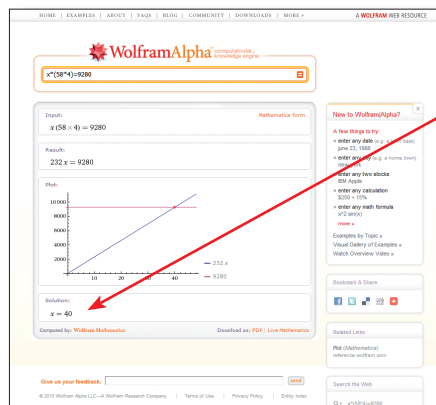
HOME | EXAMPLES | ABOUT | FAQS | BLOG | COMMUNITY | DOWNLOADS | MORE »

A WOLFRAM WEB RESOURCE

WolframAlpha computational... knowledge engine

x*(58*4)=9280

Input:

Mathematica form

$x(58\times4)=9280$

Result:

$232x=9280$

Plot:

10 000

8000

6000

4000

2000

10 20 30 40 50

232 x

9280

Solution:

$x=40$

Computed by: Wolfram Mathematica

Download as: PDF | Live Mathematica

New to Wolfram|Alpha?

A few things to try:

enter any date (e.g. a birth date) june 23, 1988

enter any city (e.g. a home town) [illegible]

enter any two stocks IBM Apple

enter any calculation $250 + 15%

enter any math formula x^2 sin(x)

more »

Examples by Topic »

Visual Gallery of Examples »

Watch Overview Video »

Bookmark & Share

Related Links

Plot (Mathematica) reference.wolfram.com

Give us your feedback:

send

© 2010 Wolfram Alpha LLC—A Wolfram Research Company | Terms of Use | Privacy Policy | Entity Index

Search the Web

x*(58*4)=9280